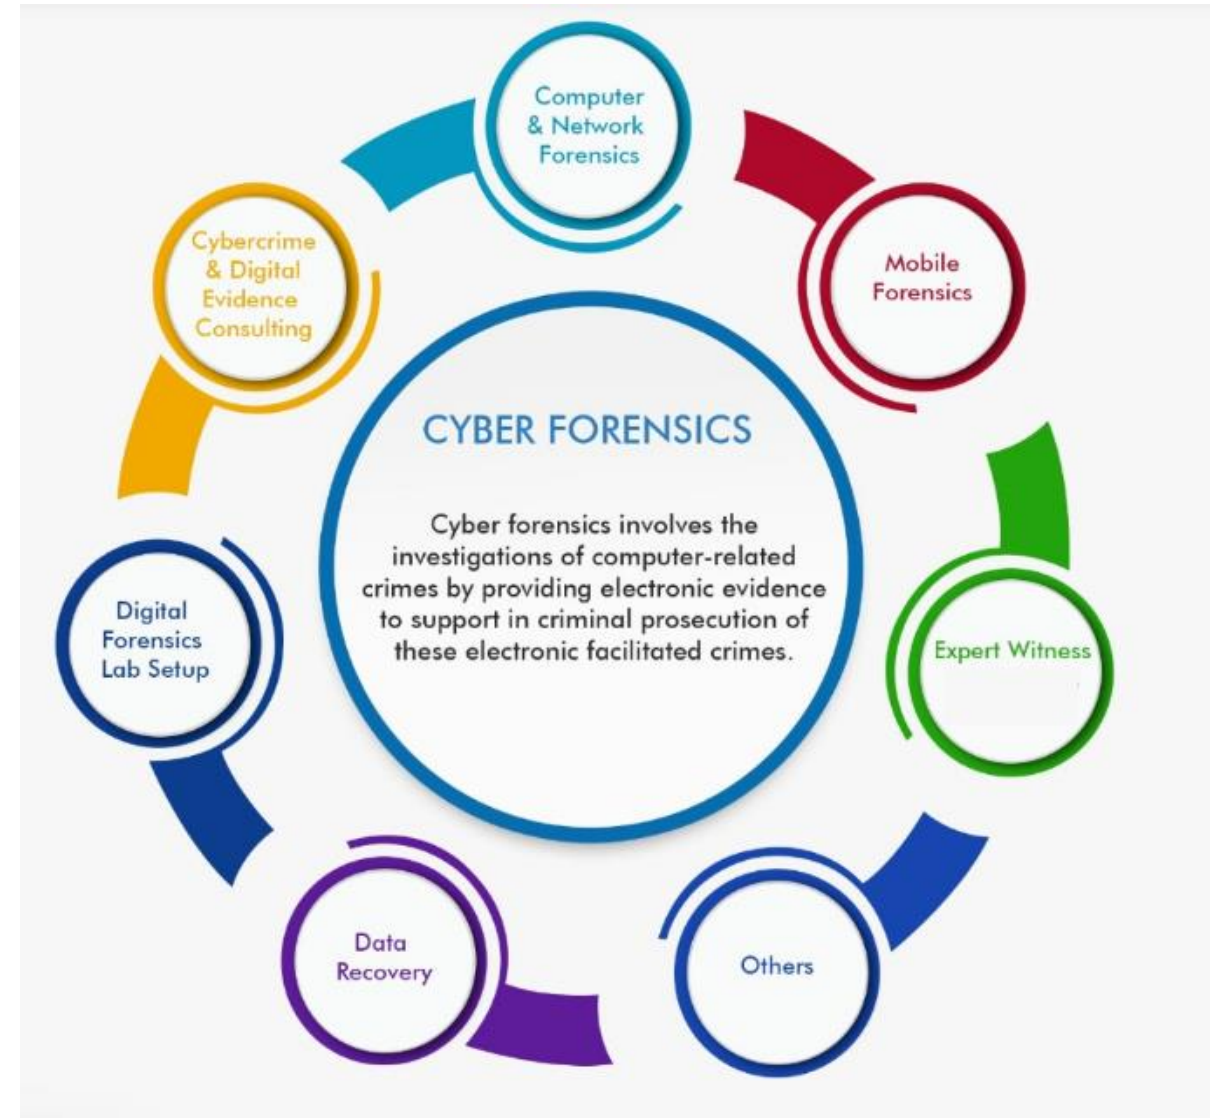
CYBER FORENSICS

Cyber forensics involves the investigations of computer-related crimes by providing electronic evidence to support in criminal prosecution of these electronic facilitated crimes.

Computer & Network Forensics

Mobile Forensics

Expert Witness

Others

Data Recovery

Digital Forensics Lab Setup

Cybercrime & Digital Evidence Consulting